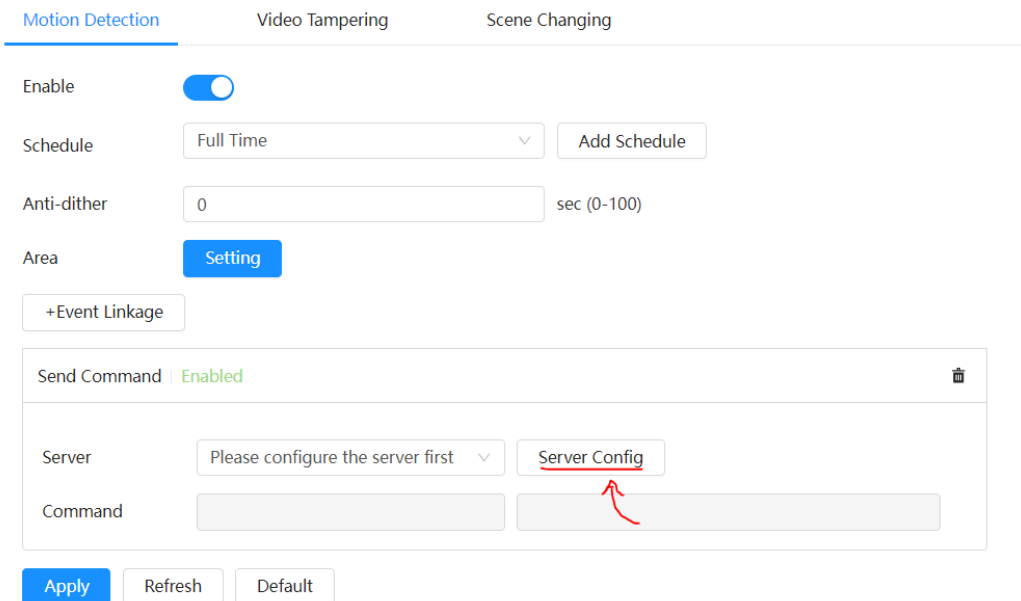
Motion Detection Video Tampering Scene Changing

Enable

Schedule Full Time Add Schedule

Anti-dither 0 sec (0-100)

Area Setting

+Event Linkage

Send Command | Enabled

Server Please configure the server first Server Config

Command

Apply Refresh Default